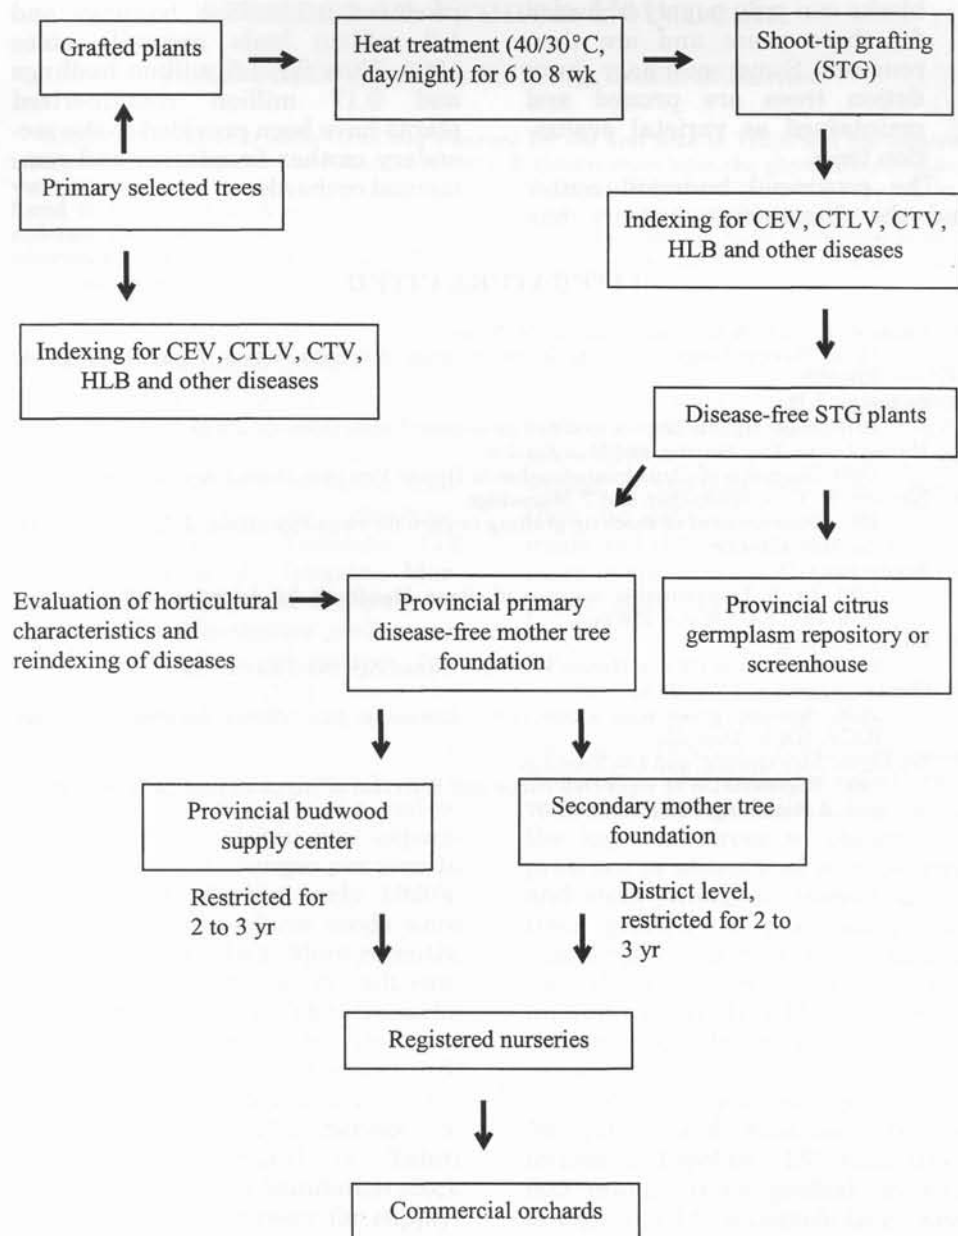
Grafted plants

Heat treatment (40/30°C, day/night) for 6 to 8 wk

Shoot-tip grafting (STG)

Primary selected trees

Indexing for CEV, CTLV, CTV, HLB and other diseases

Indexing for CEV, CTLV, CTV, HLB and other diseases

Disease-free STG plants

Evaluation of horticultural characteristics and reindexing of diseases

Provincial primary disease-free mother tree foundation

Provincial citrus germplasm repository or screenhouse

Provincial budwood supply center

Secondary mother tree foundation

Restricted for 2 to 3 yr

District level, restricted for 2 to 3 yr

Registered nurseries

Commercial orchards